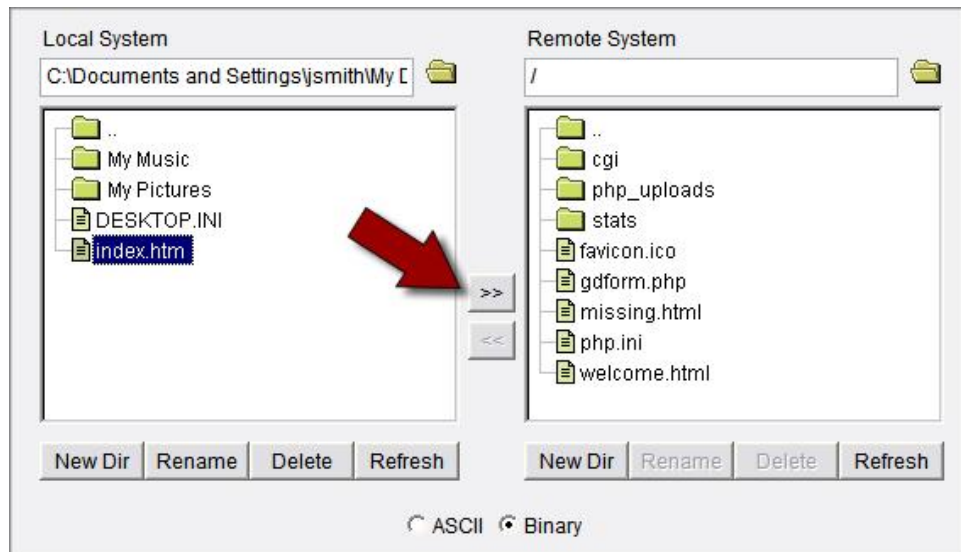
Local System

C:\Documents and Settings\jsmith\My D

..
My Music
My Pictures
DESKTOP.INI
index.htm

New Dir Rename Delete Refresh

>>
<<

Remote System

/

..
cgi
php_uploads
stats
favicon.ico
gdform.php
missing.html
php.ini
welcome.html

New Dir Rename Delete Refresh

ASCII Binary